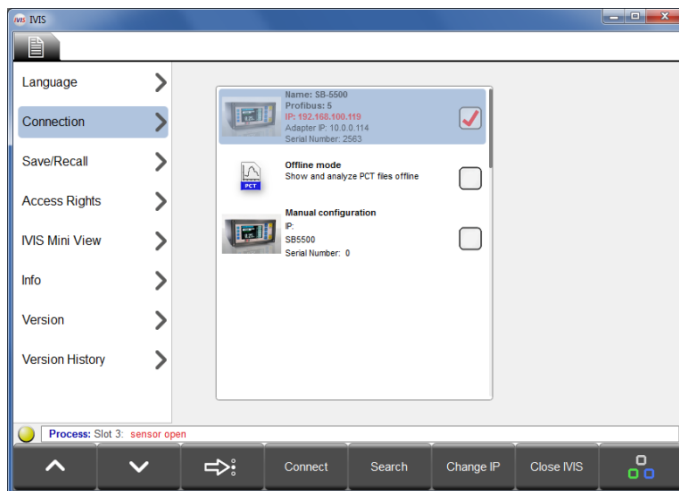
IVIS IVIS

Language
Connection
Save/Recall
Access Rights
IVIS Mini View
Info
Version
Version History

Name: SB-5500
Profibus: 5
IP: 192.168.100.119
Adapter IP: 10.0.0.114
Serial Number: 2563

PCT
Offline mode
Show and analyze PCT files offline

Manual configuration
IP:
SB5500
Serial Number: 0

Process: Slot 3: sensor open

Connect
Search
Change IP
Close IVIS